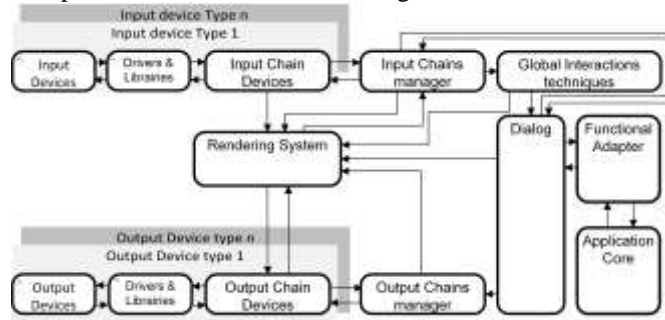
Input device Type n
Input device Type 1
Input Devices
Drivers & Libraries
Input Chain Devices
Input Chains manager
Global Interactions techniques
Rendering System
Dialog
Functional Adapter
Output Device type n
Output Device type 1
Output Devices
Drivers & Libraries
Output Chain Devices
Output Chains manager
Application Core